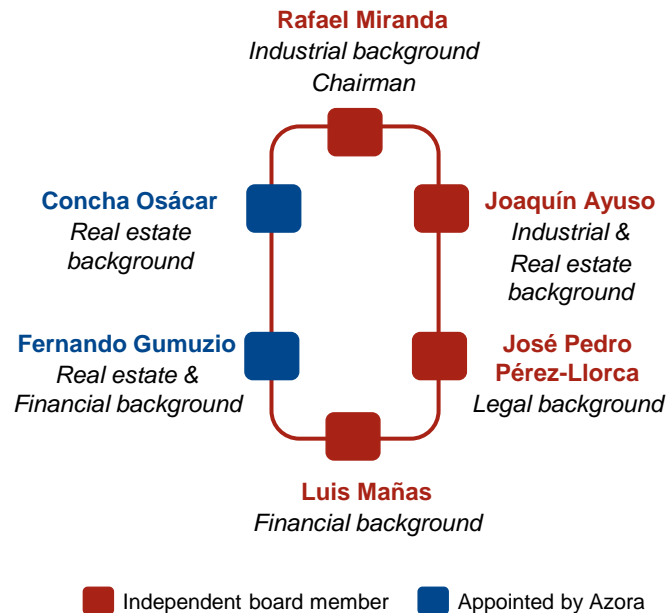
Rafael Miranda
Industrial background
Chairman

Concha Osácar
Real estate background

Joaquín Ayuso
Industrial & Real estate background

Fernando Gumuzio
Real estate & Financial background

José Pedro Pérez-Llorca
Legal background

Luis Mañas
Financial background

Independent board member
Appointed by Azora